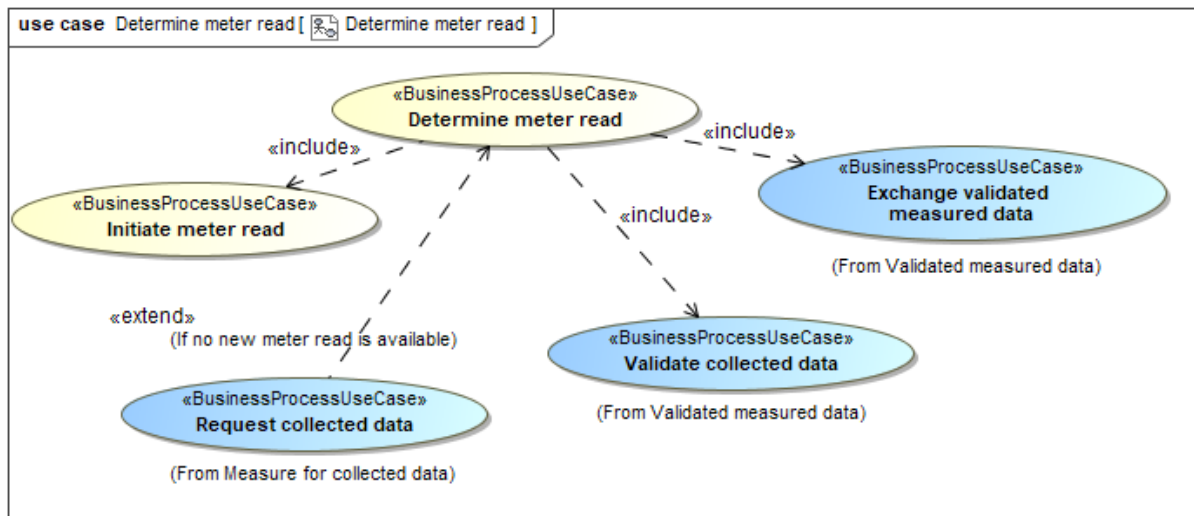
use case Determine meter read [ Determine meter read ]

«BusinessProcessUseCase»
Determine meter read

«include»

«include»

«BusinessProcessUseCase»
Initiate meter read

«BusinessProcessUseCase»
Exchange validated measured data

«include»

(From Validated measured data)

«extend»
(If no new meter read is available)

«BusinessProcessUseCase»
Validate collected data

«BusinessProcessUseCase»
Request collected data

(From Validated measured data)

(From Measure for collected data)